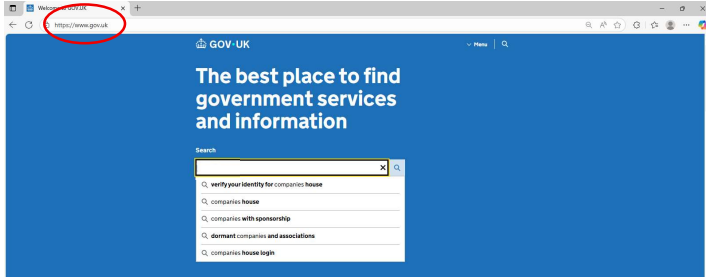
Welcome to GOV.UK

https://www.gov.uk

GOV.UK

Menu

The best place to find government services and information

Search

verify your identity for companies house

companies house

companies with sponsorship

dormant companies and associations

companies house login